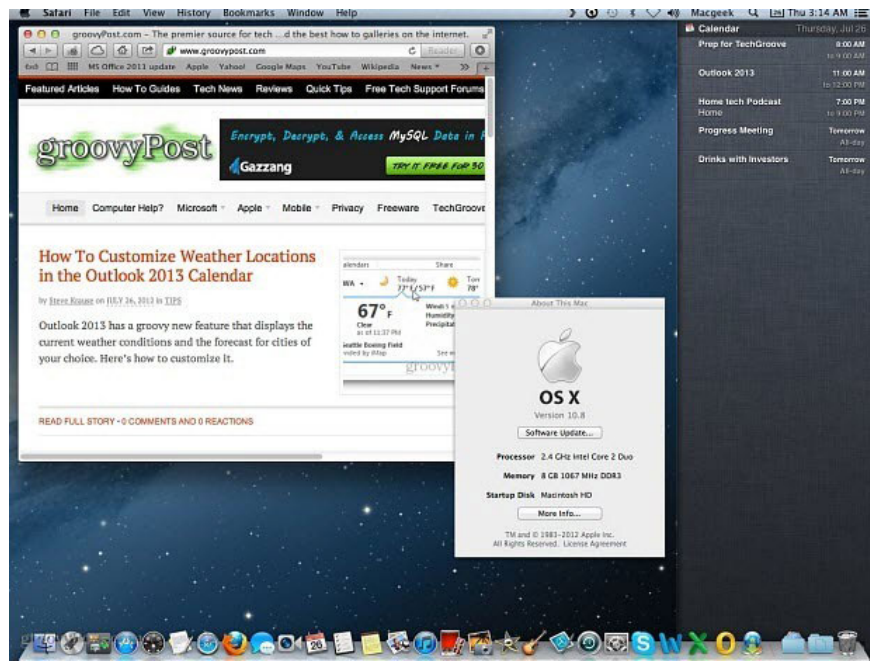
Safari File Edit View History Bookmarks Window Help

Macgeek Thu 3:14 AM

groovyPost.com – The premier source for tech ...d the best how to galleries on the internet.

www.groovypost.com

Reader

MS Office 2011 update Apple Yahoo! Google Maps YouTube Wikipedia News

Featured Articles How To Guides Tech News Reviews Quick Tips Free Tech Support Forums

groovyPost

Encrypt, Decrypt, & Access MySQL Data in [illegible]

Gazzang

TRY IT FREE FOR 30 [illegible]

Home Computer Help? Microsoft Apple Mobile Privacy Freeware TechGroove

How To Customize Weather Locations in the Outlook 2013 Calendar

by Steve Krause on JULY 26, 2012 in TIPS

Outlook 2013 has a groovy new feature that displays the current weather conditions and the forecast for cities of your choice. Here's how to customize it.

alendars Share

WA Today 77°F/57°F Tom 78°

67° F

Clear

Wind: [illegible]
Humidity
Precipitat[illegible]

Seattle Boeing Field

READ FULL STORY • 0 COMMENTS AND 0 REACTIONS

About This Mac

OS X

Version 10.8

Software Update...

Processor 2.4 GHz Intel Core 2 Duo

Memory 8 GB 1067 MHz DDR3

Startup Disk Macintosh HD

More Info...

TM and © 1983-2012 Apple Inc.
All Rights Reserved. License Agreement

Calendar Thursday, Jul 26

Prep for TechGroove 8:00 AM to 9:00 AM

Outlook 2013 11:00 AM to 12:00 PM

Home tech Podcast 7:00 PM
Home to 9:00 PM

Progress Meeting Tomorrow All-day

Drinks with Investors Tomorrow All-day